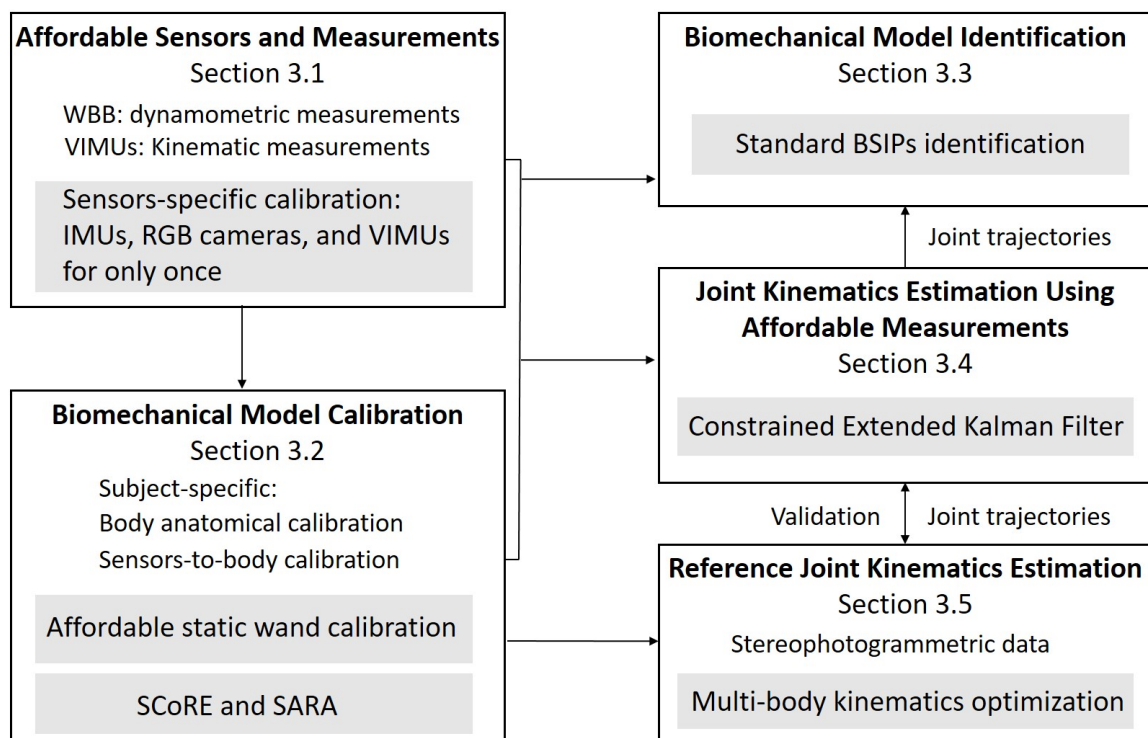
Affordable Sensors and Measurements
Section 3.1
WBB: dynamometric measurements
VIMUs: Kinematic measurements

Sensors-specific calibration: IMUs, RGB cameras, and VIMUs for only once

Biomechanical Model Calibration
Section 3.2
Subject-specific:
Body anatomical calibration
Sensors-to-body calibration

Affordable static wand calibration

SCoRE and SARA

Biomechanical Model Identification
Section 3.3

Standard BSIPs identification

Joint trajectories

Joint Kinematics Estimation Using Affordable Measurements
Section 3.4

Constrained Extended Kalman Filter

Validation

Joint trajectories

Reference Joint Kinematics Estimation
Section 3.5
Stereophotogrammetric data

Multi-body kinematics optimization